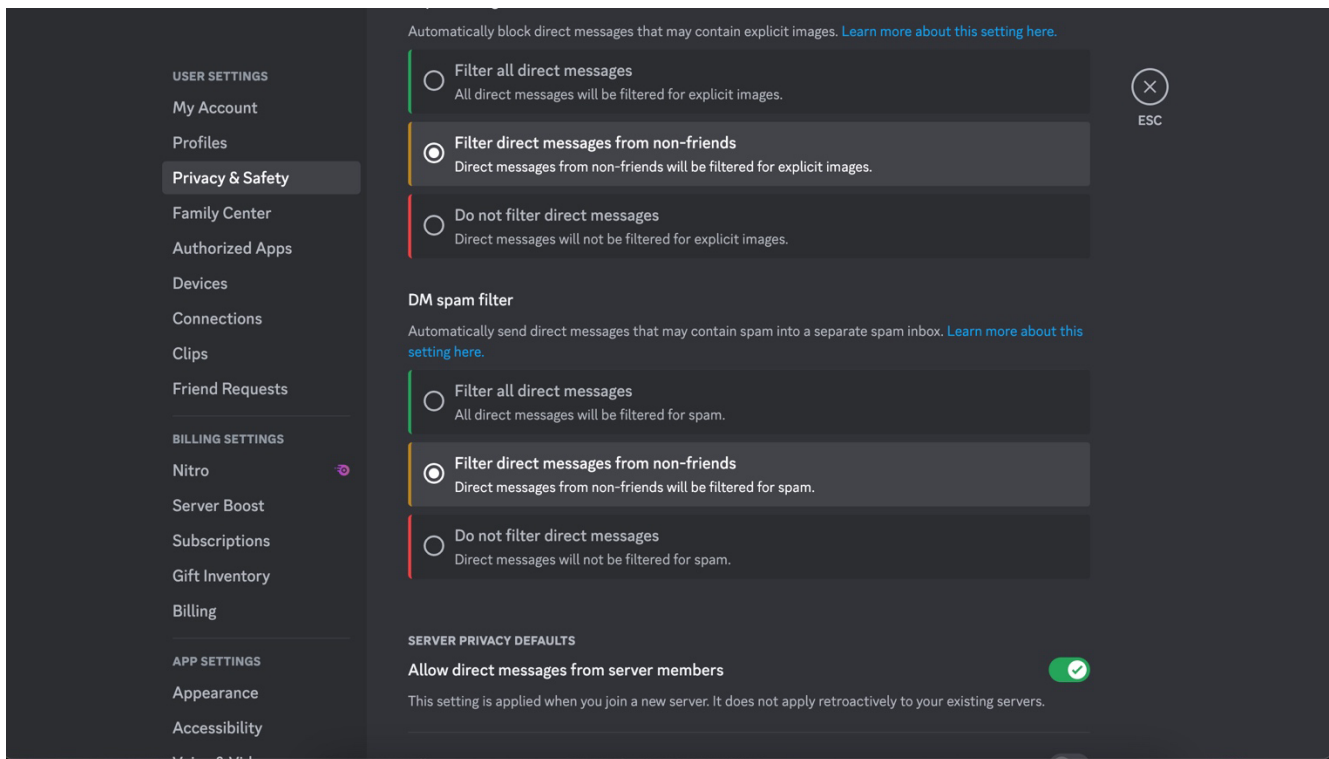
USER SETTINGS
My Account
Profiles
Privacy & Safety
Family Center
Authorized Apps
Devices
Connections
Clips
Friend Requests

BILLING SETTINGS
Nitro
Server Boost
Subscriptions
Gift Inventory
Billing

APP SETTINGS
Appearance
Accessibility
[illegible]

Automatically block direct messages that may contain explicit images. Learn more about this setting here.

Filter all direct messages
All direct messages will be filtered for explicit images.

Filter direct messages from non-friends
Direct messages from non-friends will be filtered for explicit images.

Do not filter direct messages
Direct messages will not be filtered for explicit images.

DM spam filter

Automatically send direct messages that may contain spam into a separate spam inbox. Learn more about this setting here.

Filter all direct messages
All direct messages will be filtered for spam.

Filter direct messages from non-friends
Direct messages from non-friends will be filtered for spam.

Do not filter direct messages
Direct messages will not be filtered for spam.

SERVER PRIVACY DEFAULTS

Allow direct messages from server members

This setting is applied when you join a new server. It does not apply retroactively to your existing servers.

ESC